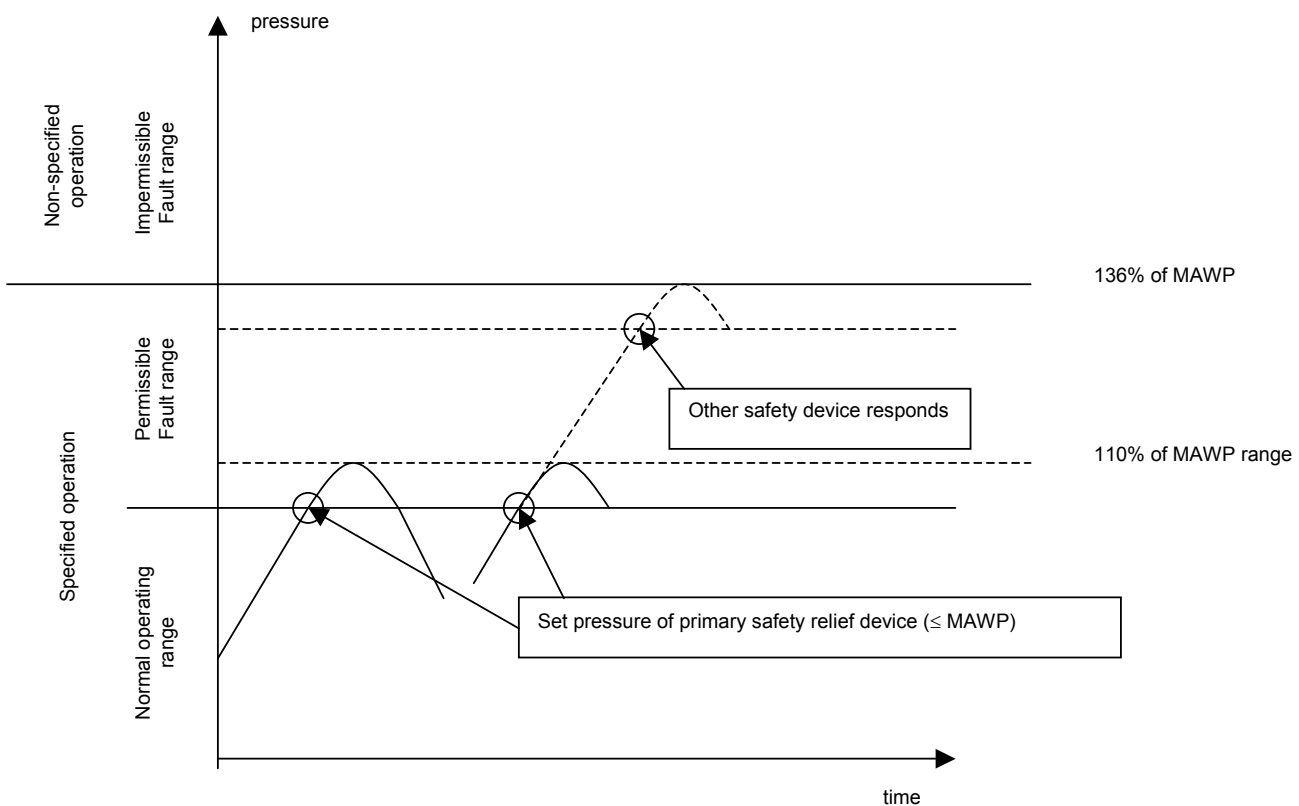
pressure

Non-specified operation

Impermissible Fault range

136% of MAWP

Permissible Fault range

Other safety device responds

110% of MAWP range

Specified operation

Normal operating range

Set pressure of primary safety relief device (≤ MAWP)

time